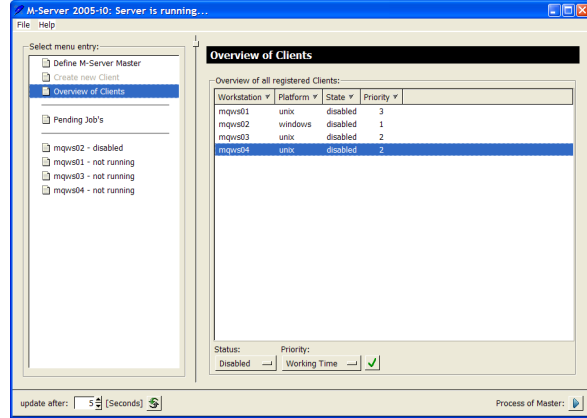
M-Server 2005-i0: Server is running...
File Help

Select menu entry:
Define M-Server Master
Create new Client
Overview of Clients
Pending Job's
mqws02 - disabled
mqws01 - not running
mqws03 - not running
mqws04 - not running

Overview of Clients

Overview of all registered Clients:

| Workstation | Platform | State | Priority |
|---|---|---|---|
| mqws01 | unix | disabled | 3 |
| mqws02 | windows | disabled | 1 |
| mqws03 | unix | disabled | 2 |
| mqws04 | unix | disabled | 2 |

Status: Disabled
Priority: Working Time

update after: 5 [Seconds]
Process of Master: